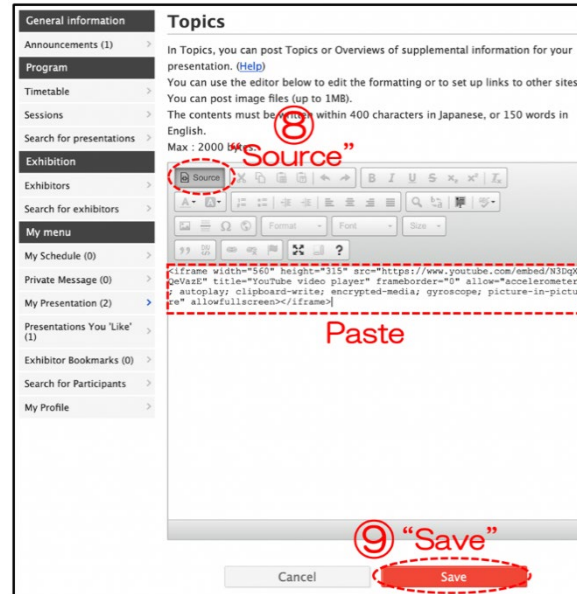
General information
Announcements (1)
Program
Timetable
Sessions
Search for presentations
Exhibition
Exhibitors
Search for exhibitors
My menu
My Schedule (0)
Private Message (0)
My Presentation (2)
Presentations You 'Like' (1)
Exhibitor Bookmarks (0)
Search for Participants
My Profile

Topics

In Topics, you can post Topics or Overviews of supplemental information for your presentation. (Help)
You can use the editor below to edit the formatting or to set up links to other sites
You can post image files (up to 1MB).
The contents must be written within 400 characters in Japanese, or 150 words in English.
Max : 2000 bytes

⑧ "Source"

Source

Format
Font
Size

<iframe width="560" height="315" src="https://www.youtube.com/embed/N3DqXQeVazE" title="YouTube video player" frameborder="0" allow="accelerometer; autoplay; clipboard-write; encrypted-media; gyroscope; picture-in-picture" allowfullscreen></iframe>

Paste

⑨ "Save"

Cancel
Save